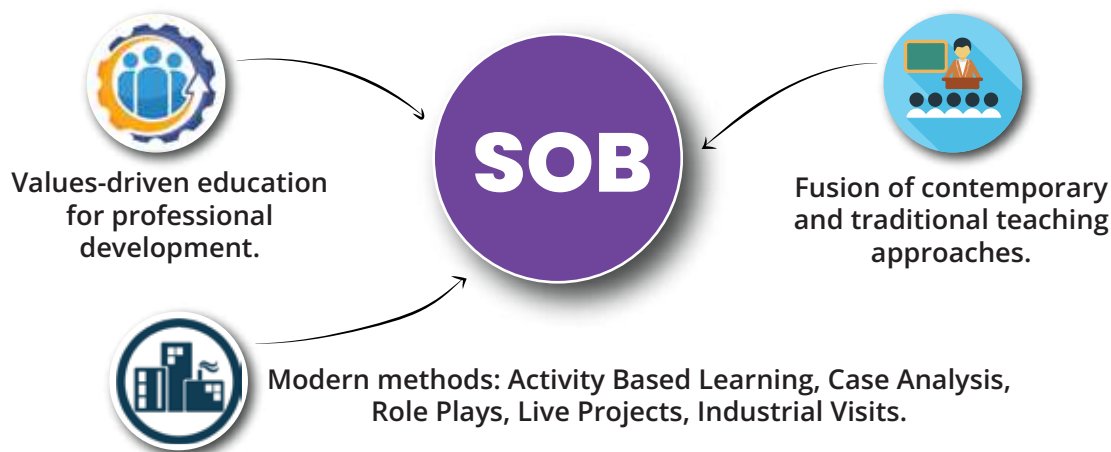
Values-driven education for professional development.

SOB

Fusion of contemporary and traditional teaching approaches.

Modern methods: Activity Based Learning, Case Analysis, Role Plays, Live Projects, Industrial Visits.